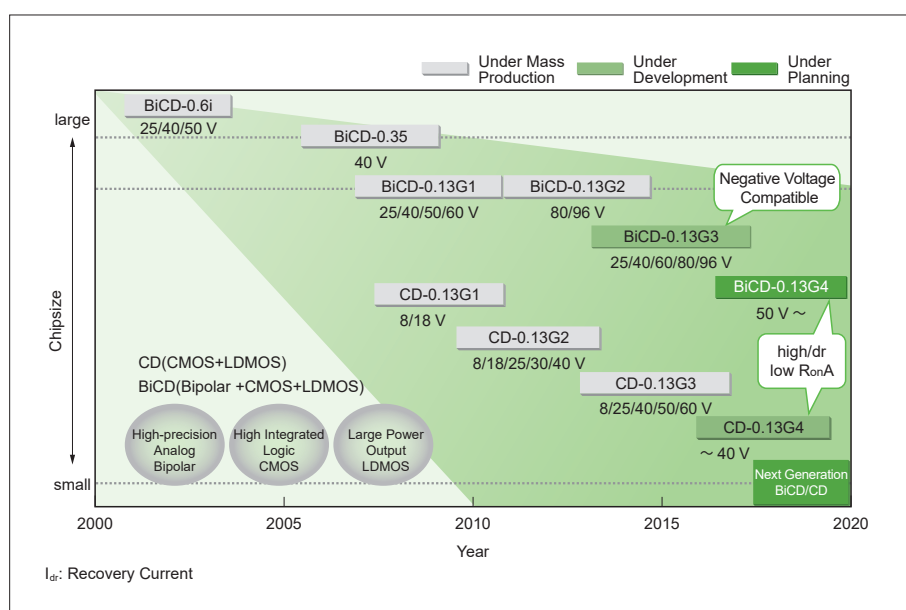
Under Mass Production
Under Development
Under Planning

large
Chipsize
small

BiCD-0.6i
25/40/50 V

BiCD-0.35
40 V

BiCD-0.13G1
25/40/50/60 V

BiCD-0.13G2
80/96 V

Negative Voltage Compatible

BiCD-0.13G3
25/40/60/80/96 V

BiCD-0.13G4
50 V ～

CD-0.13G1
8/18 V

CD-0.13G2
8/18/25/30/40 V

high/dr
low $R_{on}A$

CD-0.13G3
8/25/40/50/60 V

CD-0.13G4
～ 40 V

CD(CMOS+LDMOS)
BiCD(Bipolar +CMOS+LDMOS)

High-precision Analog Bipolar
High Integrated Logic CMOS
Large Power Output LDMOS

Next Generation BiCD/CD

2000
2005
2010
2015
2020
Year

$I_{dr}$: Recovery Current